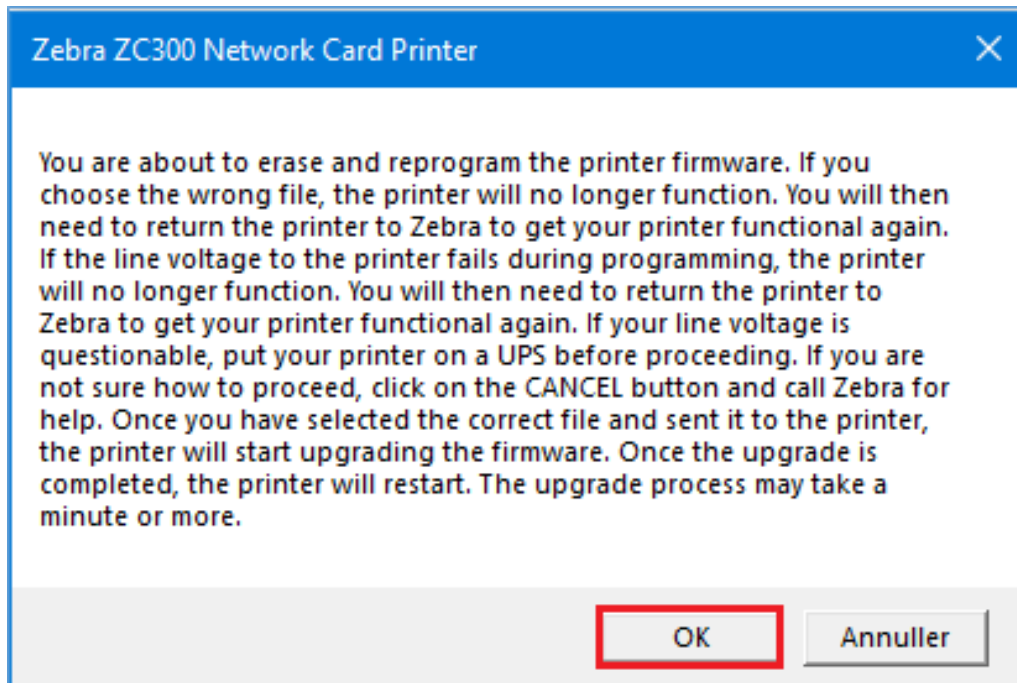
Zebra ZC300 Network Card Printer

You are about to erase and reprogram the printer firmware. If you choose the wrong file, the printer will no longer function. You will then need to return the printer to Zebra to get your printer functional again. If the line voltage to the printer fails during programming, the printer will no longer function. You will then need to return the printer to Zebra to get your printer functional again. If your line voltage is questionable, put your printer on a UPS before proceeding. If you are not sure how to proceed, click on the CANCEL button and call Zebra for help. Once you have selected the correct file and sent it to the printer, the printer will start upgrading the firmware. Once the upgrade is completed, the printer will restart. The upgrade process may take a minute or more.

OK

Annuller